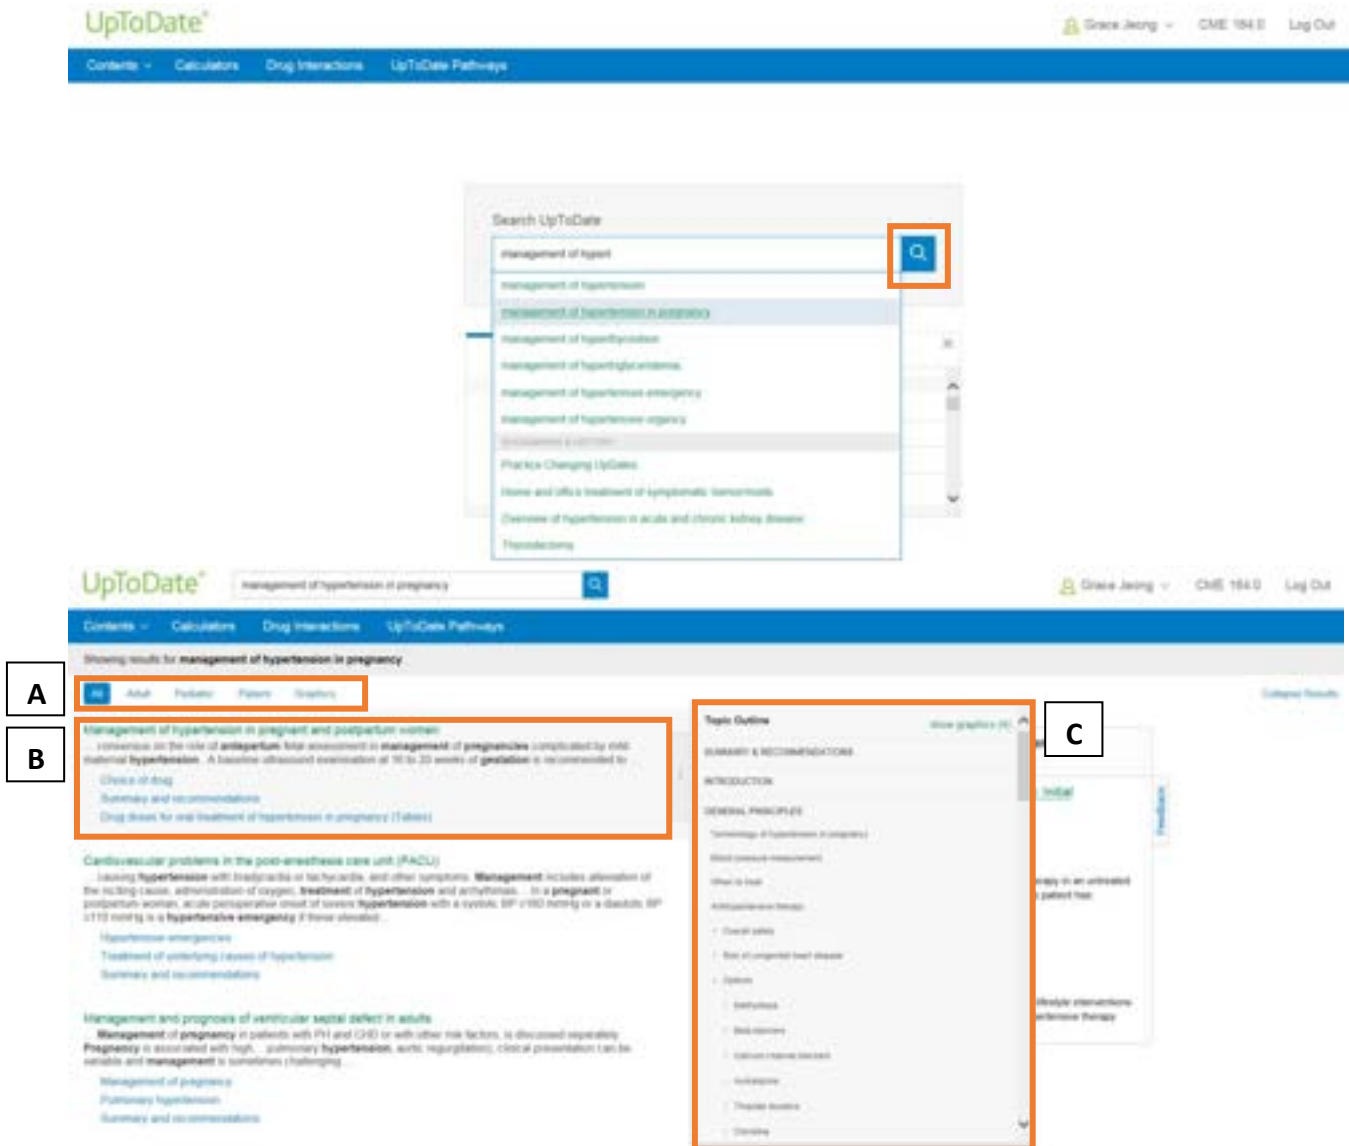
UpToDate®

Grace Jeong CME 184.0 Log Out

Contents Calculators Drug Interactions UpToDate Pathways

Search UpToDate

management of hypert

management of hypertension
management of hypertension in pregnancy
management of hyperthyroidism
management of hypertriglyceridemia
management of hypertensive emergency
management of hypertensive urgency
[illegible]
Practice Changing UpDates
Home and office treatment of symptomatic hemorrhoids
Overview of hypertension in acute and chronic kidney disease
Thyroidectomy

UpToDate®

management of hypertension in pregnancy

Grace Jeong CME 184.0 Log Out

Contents Calculators Drug Interactions UpToDate Pathways

Showing results for management of hypertension in pregnancy

A

All Adult Pediatric Patient Graphics

Collapse Results

B

Management of hypertension in pregnant and postpartum women
... consensus on the role of antepartum fetal assessment in management of pregnancies complicated by mild maternal hypertension. A baseline ultrasound examination at 18 to 20 weeks of gestation is recommended to ...
Choice of drug
Summary and recommendations
Drug doses for oral treatment of hypertension in pregnancy (Tables)

Cardiovascular problems in the post-anesthesia care unit (PACU)
... causing hypertension with bradycardia or tachycardia, and other symptoms. Management includes alleviation of the inciting cause, administration of oxygen, treatment of hypertension and arrhythmias ... In a pregnant or postpartum woman, acute perioperative onset of severe hypertension with a systolic BP ≥160 mmHg or a diastolic BP ≥110 mmHg is a hypertensive emergency if these elevated ...
Hypertensive emergencies
Treatment of underlying causes of hypertension
Summary and recommendations

Management and prognosis of ventricular septal defect in adults
... Management of pregnancy in patients with PH and CHD or with other risk factors, is discussed separately. Pregnancy is associated with high ... pulmonary hypertension, aortic regurgitation), clinical presentation can be variable and management is sometimes challenging ...
Management of pregnancy
Pulmonary hypertension
Summary and recommendations

Topic Outline
Show graphics (4)

C

SUMMARY & RECOMMENDATIONS
INTRODUCTION
GENERAL PRINCIPLES
Terminology of hypertension in pregnancy
Blood pressure measurement
When to treat
Antihypertensive therapy
Overall safety
Risk of congenital heart disease
Options
Methyldopa
Beta blockers
Calcium channel blockers
Hydralazine
Thiazide diuretics
Clonidine

Initial
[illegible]apy in an untreated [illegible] patient has
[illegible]festyle interventions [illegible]ertensive therapy
Feedback